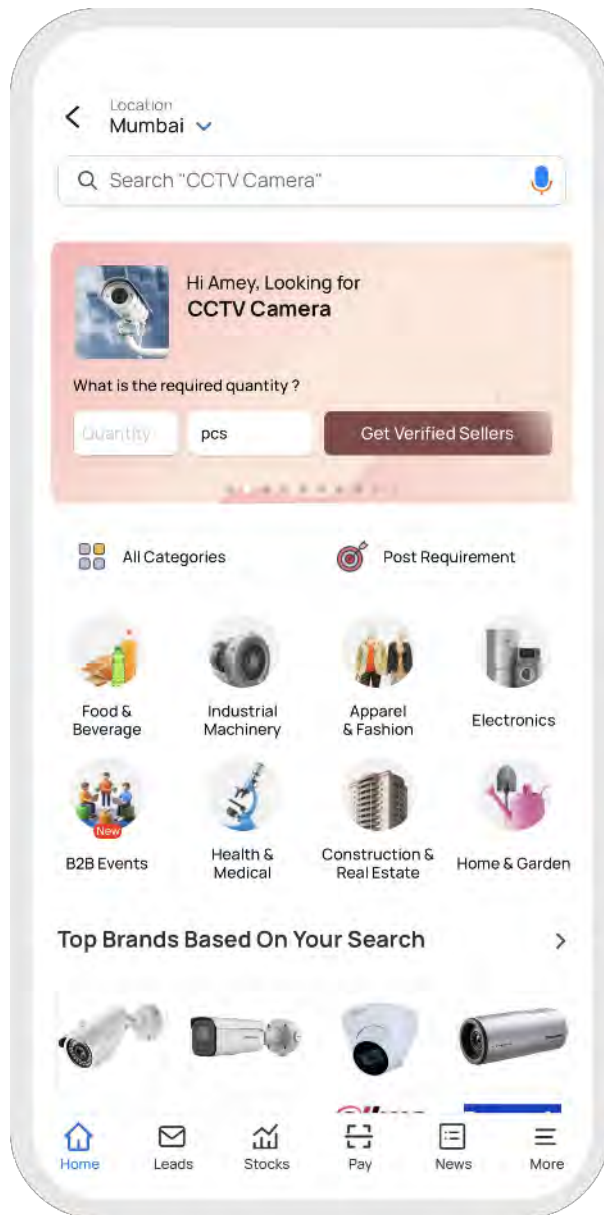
Location
Mumbai

Search "CCTV Camera"

Hi Amey, Looking for
CCTV Camera

What is the required quantity ?

Quantity

pcs

Get Verified Sellers

All Categories

Post Requirement

Food & Beverage

Industrial Machinery

Apparel & Fashion

Electronics

New

B2B Events

Health & Medical

Construction & Real Estate

Home & Garden

Top Brands Based On Your Search

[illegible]

Home

Leads

Stocks

Pay

News

More